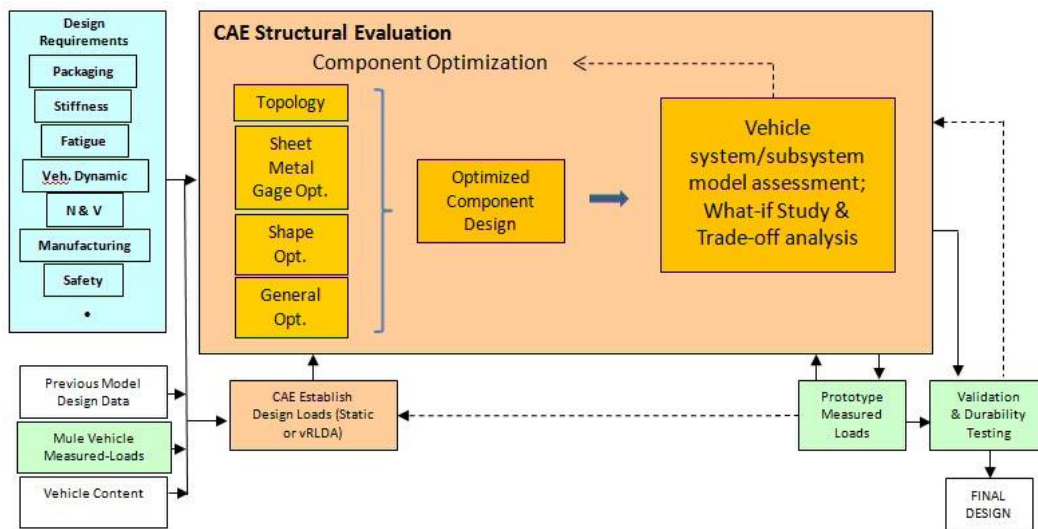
Design Requirements

Packaging

Stiffness

Fatigue

Veh. Dynamic

N & V

Manufacturing

Safety

•

CAE Structural Evaluation

Component Optimization

Topology

Sheet Metal Gage Opt.

Shape Opt.

General Opt.

Optimized Component Design

Vehicle system/subsystem model assessment; What-if Study & Trade-off analysis

Previous Model Design Data

Mule Vehicle Measured-Loads

Vehicle Content

CAE Establish Design Loads (Static or vRLDA)

Prototype Measured Loads

Validation & Durability Testing

FINAL DESIGN